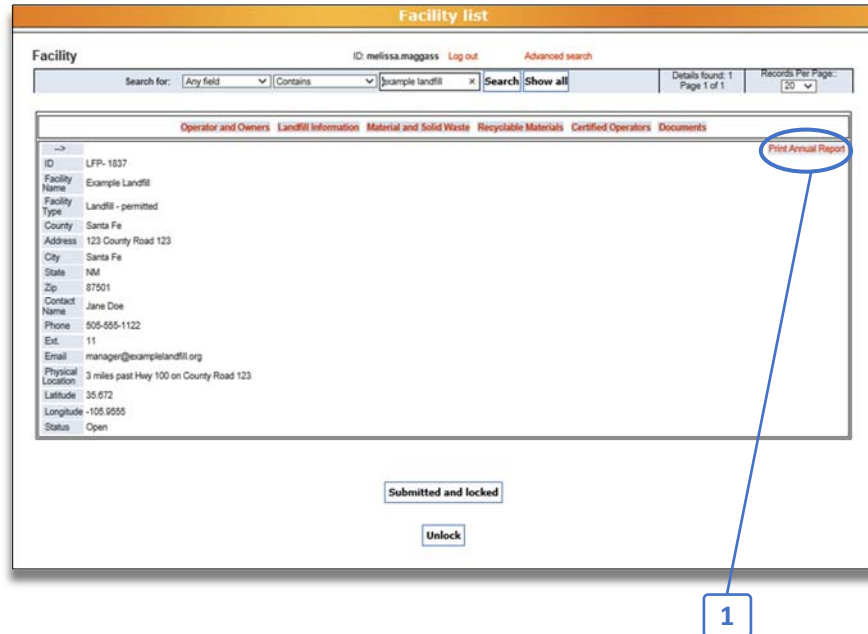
Facility list

Facility

ID: melissa.maggass Log out Advanced search

Search for: Any field Contains example landfill × Search Show all

Details found: 1
Page 1 of 1

Records Per Page:
20

Operator and Owners Landfill Information Material and Solid Waste Recyclable Materials Certified Operators Documents

-->

Print Annual Report

| | |
|---|---|
| ID | LFP- 1837 |
| Facility Name | Example Landfill |
| Facility Type | Landfill - permitted |
| County | Santa Fe |
| Address | 123 County Road 123 |
| City | Santa Fe |
| State | NM |
| Zip | 87501 |
| Contact Name | Jane Doe |
| Phone | 505-555-1122 |
| Ext. | 11 |
| Email | manager@examplelandfill.org |
| Physical Location | 3 miles past Hwy 100 on County Road 123 |
| Latitude | 35.672 |
| Longitude | -105.9555 |
| Status | Open |

Submitted and locked

Unlock

1